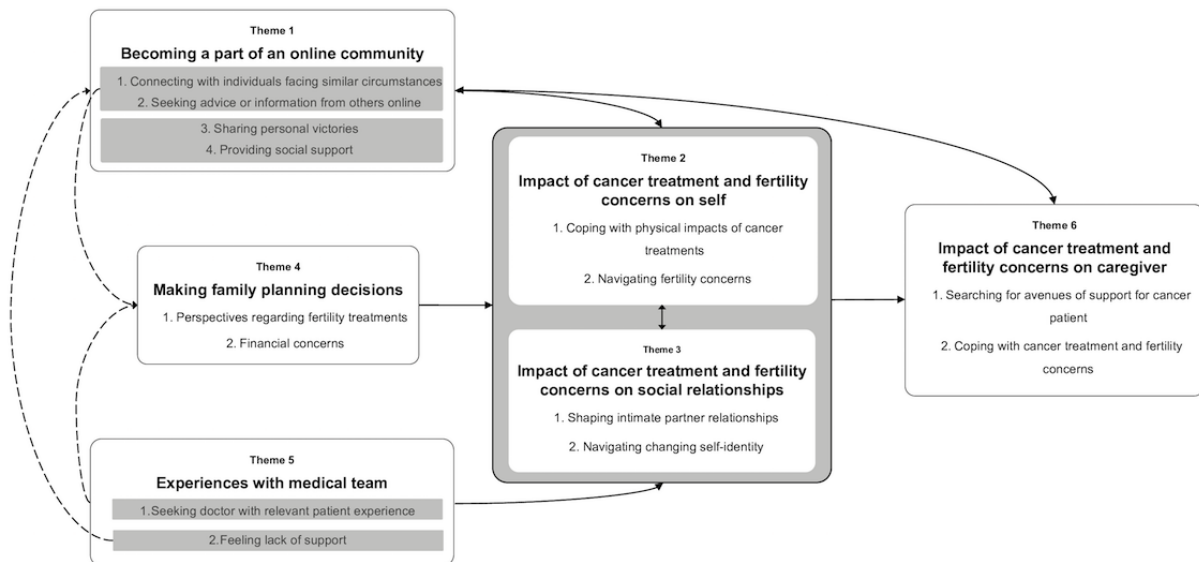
Theme 1
Becoming a part of an online community
1. Connecting with individuals facing similar circumstances
2. Seeking advice or information from others online
3. Sharing personal victories
4. Providing social support

Theme 2
Impact of cancer treatment and fertility concerns on self
1. Coping with physical impacts of cancer treatments
2. Navigating fertility concerns

Theme 3
Impact of cancer treatment and fertility concerns on social relationships
1. Shaping intimate partner relationships
2. Navigating changing self-identity

Theme 4
Making family planning decisions
1. Perspectives regarding fertility treatments
2. Financial concerns

Theme 5
Experiences with medical team
1.Seeking doctor with relevant patient experience
2.Feeling lack of support

Theme 6
Impact of cancer treatment and fertility concerns on caregiver
1. Searching for avenues of support for cancer patient
2. Coping with cancer treatment and fertility concerns